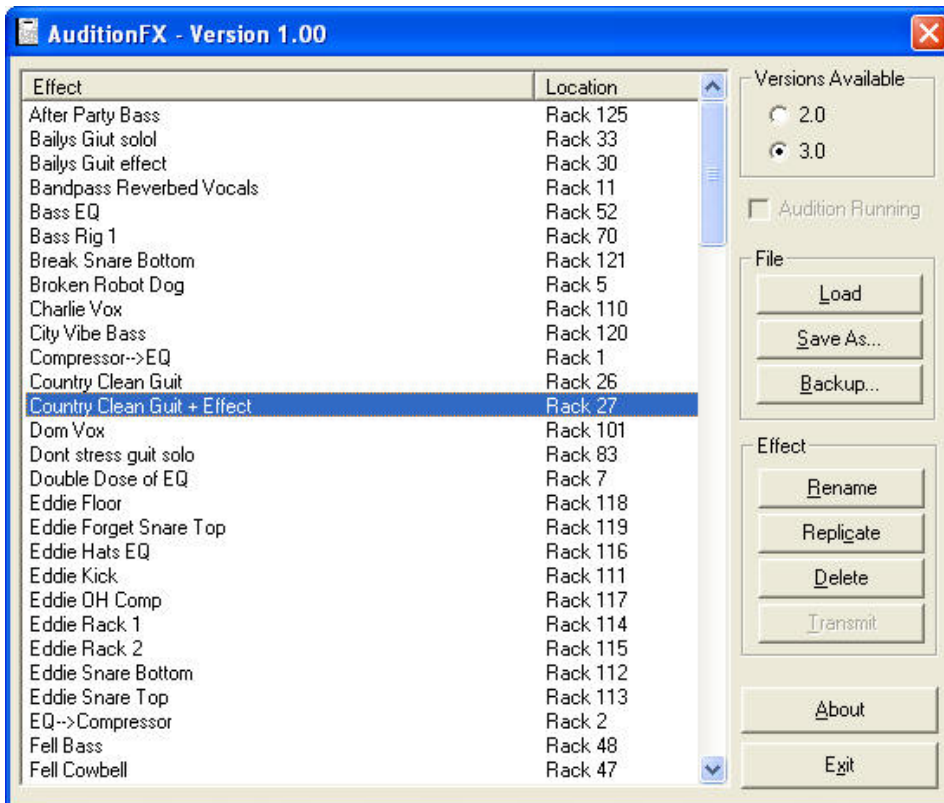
AuditionFX - Version 1.00

| Effect | Location |
|---|---|
| After Party Bass | Rack 125 |
| Bailys Giut solol | Rack 33 |
| Bailys Guit effect | Rack 30 |
| Bandpass Reverbed Vocals | Rack 11 |
| Bass EQ | Rack 52 |
| Bass Rig 1 | Rack 70 |
| Break Snare Bottom | Rack 121 |
| Broken Robot Dog | Rack 5 |
| Charlie Vox | Rack 110 |
| City Vibe Bass | Rack 120 |
| Compressor-->EQ | Rack 1 |
| Country Clean Guit | Rack 26 |
| Country Clean Guit + Effect | Rack 27 |
| Dom Vox | Rack 101 |
| Dont stress guit solo | Rack 83 |
| Double Dose of EQ | Rack 7 |
| Eddie Floor | Rack 118 |
| Eddie Forget Snare Top | Rack 119 |
| Eddie Hats EQ | Rack 116 |
| Eddie Kick | Rack 111 |
| Eddie OH Comp | Rack 117 |
| Eddie Rack 1 | Rack 114 |
| Eddie Rack 2 | Rack 115 |
| Eddie Snare Bottom | Rack 112 |
| Eddie Snare Top | Rack 113 |
| EQ-->Compressor | Rack 2 |
| Fell Bass | Rack 48 |
| Fell Cowbell | Rack 47 |

Versions Available
2.0
3.0

Audition Running

File
Load
Save As...
Backup...

Effect
Rename
Replicate
Delete
Transmit

About
Exit